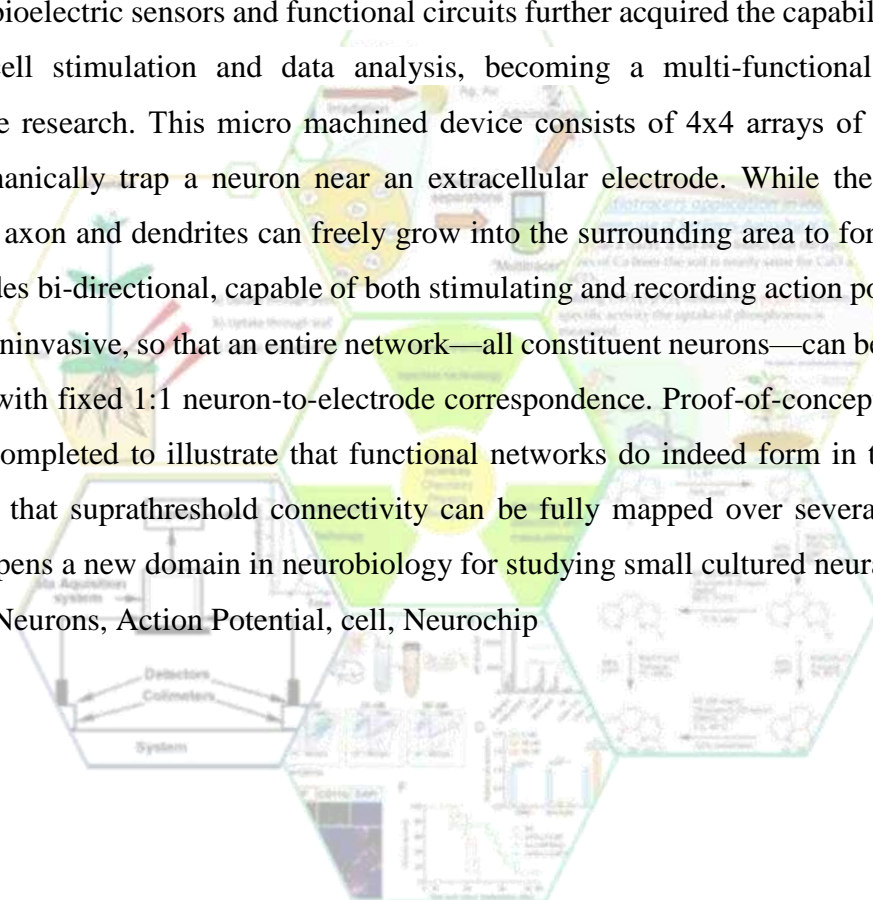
bioelectric sensors and functional circuits further acquired the capabil ell stimulation and data analysis, becoming a multi-functional e research. This micro machined device consists of 4x4 arrays of nanically trap a neuron near an extracellular electrode. While the axon and dendrites can freely grow into the surrounding area to for les bi-directional, capable of both stimulating and recording action po ninvasive, so that an entire network—all constituent neurons—can be with fixed 1:1 neuron-to-electrode correspondence. Proof-of-concep ompleted to illustrate that functional networks do indeed form in t that suprathreshold connectivity can be fully mapped over severa pens a new domain in neurobiology for studying small cultured neura Neurons, Action Potential, cell, Neurochip

Data Aquisition system

Detectors

Colimeters

System